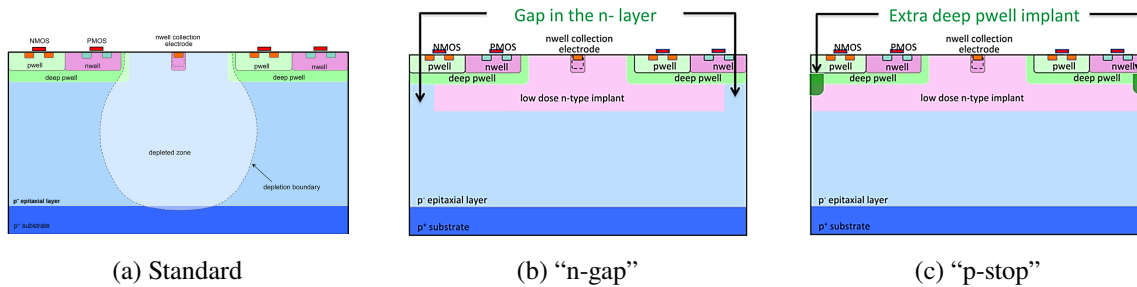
NMOS PMOS nwell collection electrode
pwell nwell pwell nwell
deep pwell
depleted zone
depletion boundary
$p^-$ epitaxial layer
$p^+$ substrate

(a) Standard

Gap in the n- layer
NMOS PMOS nwell collection electrode
pwell nwell pwell nwell
deep pwell deep pwell
low dose n-type implant
$p^-$ epitaxial layer
$p^+$ substrate

(b) “n-gap”

Extra deep pwell implant
NMOS PMOS nwell collection electrode
pwell nwell pwell nwell
deep pwell deep pwell
low dose n-type implant
$p^-$ epitaxial layer
$p^+$ substrate

(c) “p-stop”